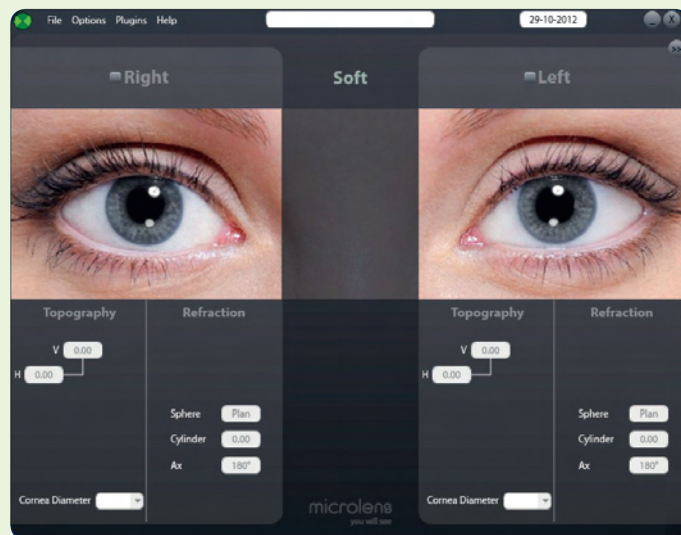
File Options Plugins Help

29-10-2012

Right

Soft

Left

Topography

Refraction

V 0.00

H 0.00

Sphere Plan

Cylinder 0.00

Ax 180°

Cornea Diameter

microlens
you will see

Topography

Refraction

V 0.00

H 0.00

Sphere Plan

Cylinder 0.00

Ax 180°

Cornea Diameter